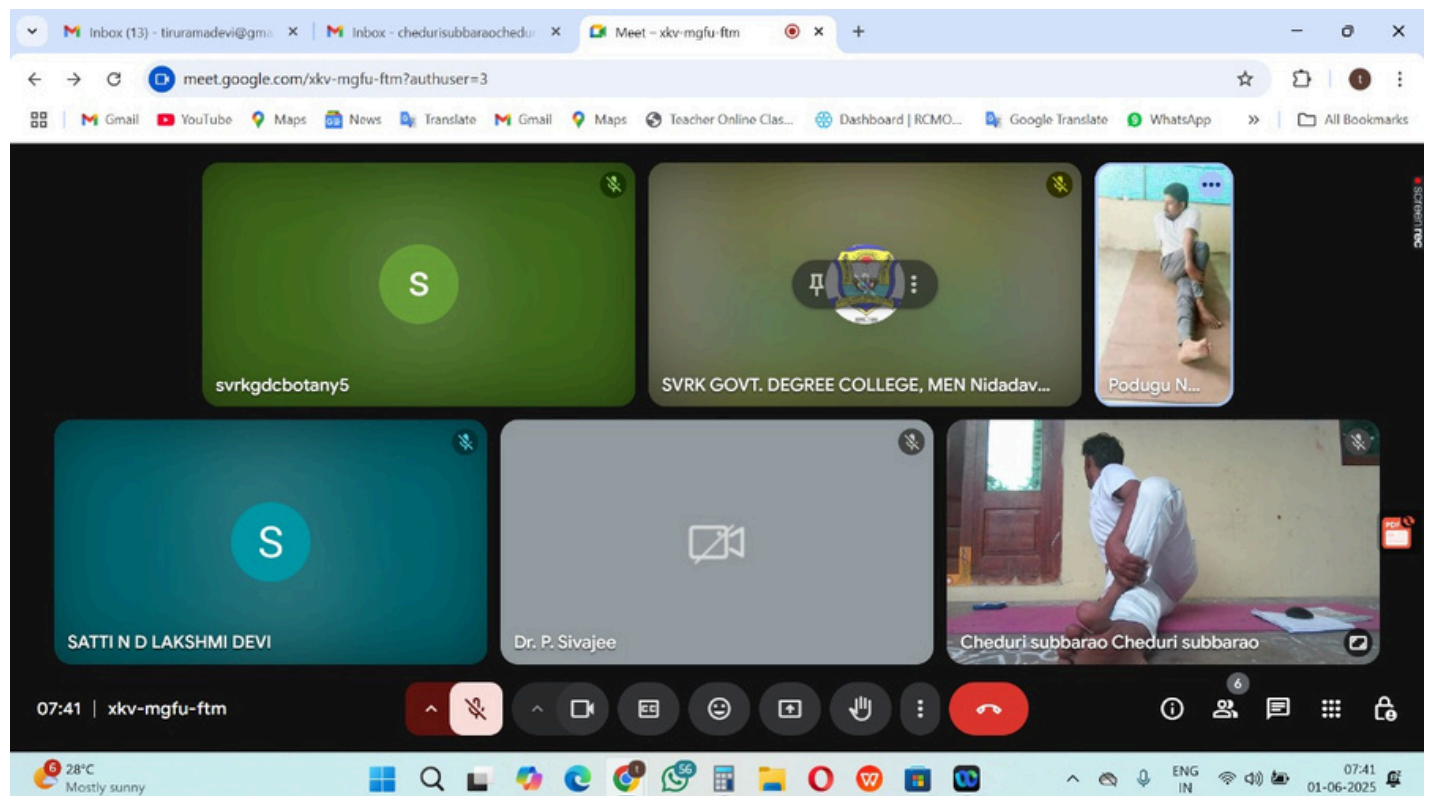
Inbox (13) - tiruramadevi@gma ×
Inbox - chedurisubbaraocheduı ×
Meet – xkv-mgfu-ftm ×
+

meet.google.com/xkv-mgfu-ftm?authuser=3

Gmail YouTube Maps News Translate Gmail Maps Teacher Online Clas... Dashboard | RCMO... Google Translate WhatsApp » All Bookmarks

screen rec

S
svrkgdcbotany5

SVRK GOVT. DEGREE COLLEGE, MEN Nidadav...

Podugu N...

S
SATTI N D LAKSHMI DEVI

Dr. P. Sivajee

Cheduri subbarao Cheduri subbarao

07:41 | xkv-mgfu-ftm

6

6 28°C Mostly sunny

ENG IN
07:41 01-06-2025